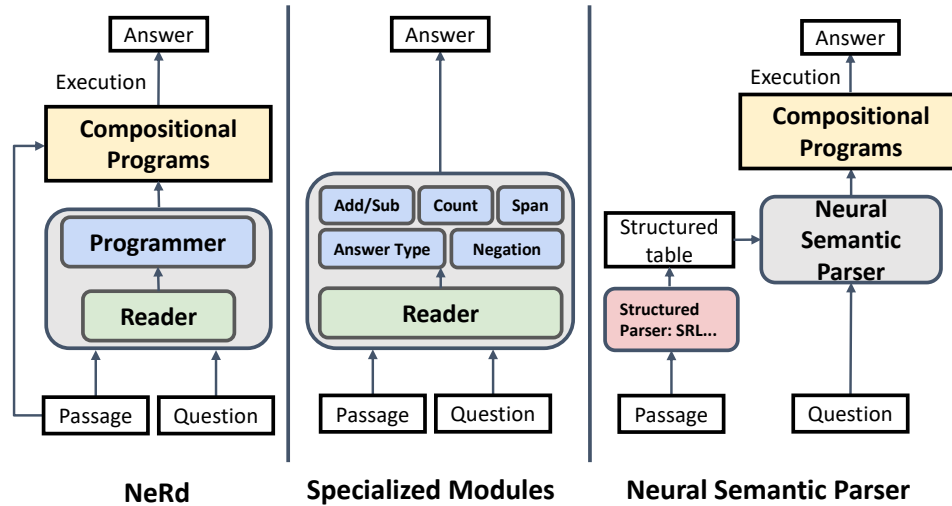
Answer

Execution

Compositional Programs

Programmer

Reader

Passage

Question

NeRd

Answer

Add/Sub

Count

Span

Answer Type

Negation

Reader

Passage

Question

Specialized Modules

Answer

Execution

Compositional Programs

Structured table

Neural Semantic Parser

Structured Parser: SRL...

Passage

Question

Neural Semantic Parser